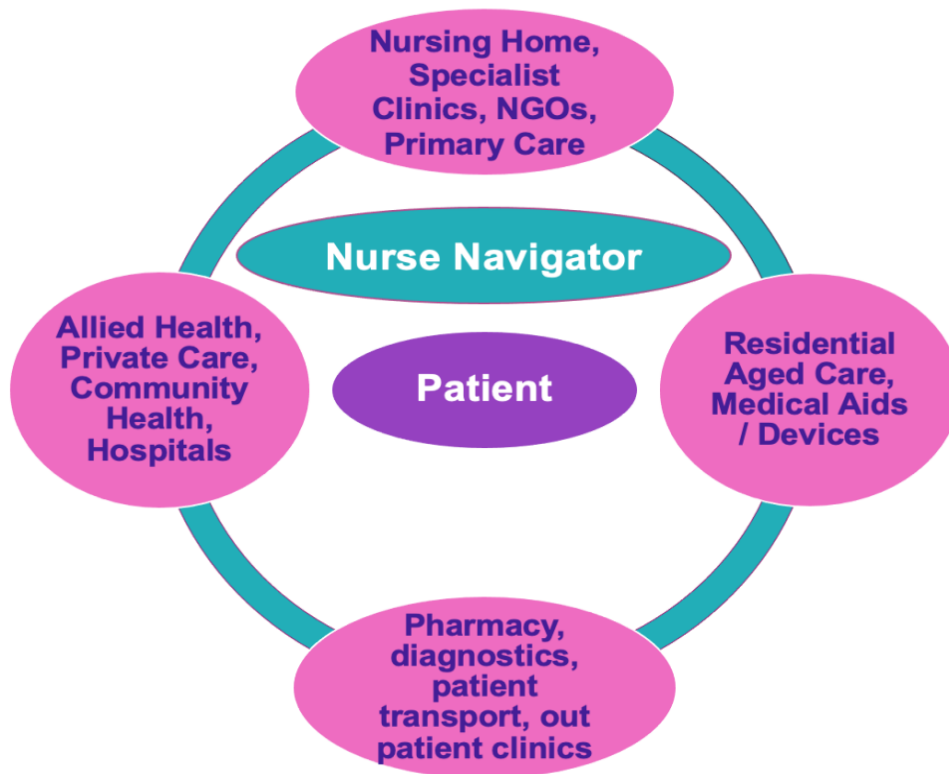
Nursing Home, Specialist Clinics, NGOs, Primary Care

Nurse Navigator

Allied Health, Private Care, Community Health, Hospitals

Patient

Residential Aged Care, Medical Aids / Devices

Pharmacy, diagnostics, patient transport, out patient clinics